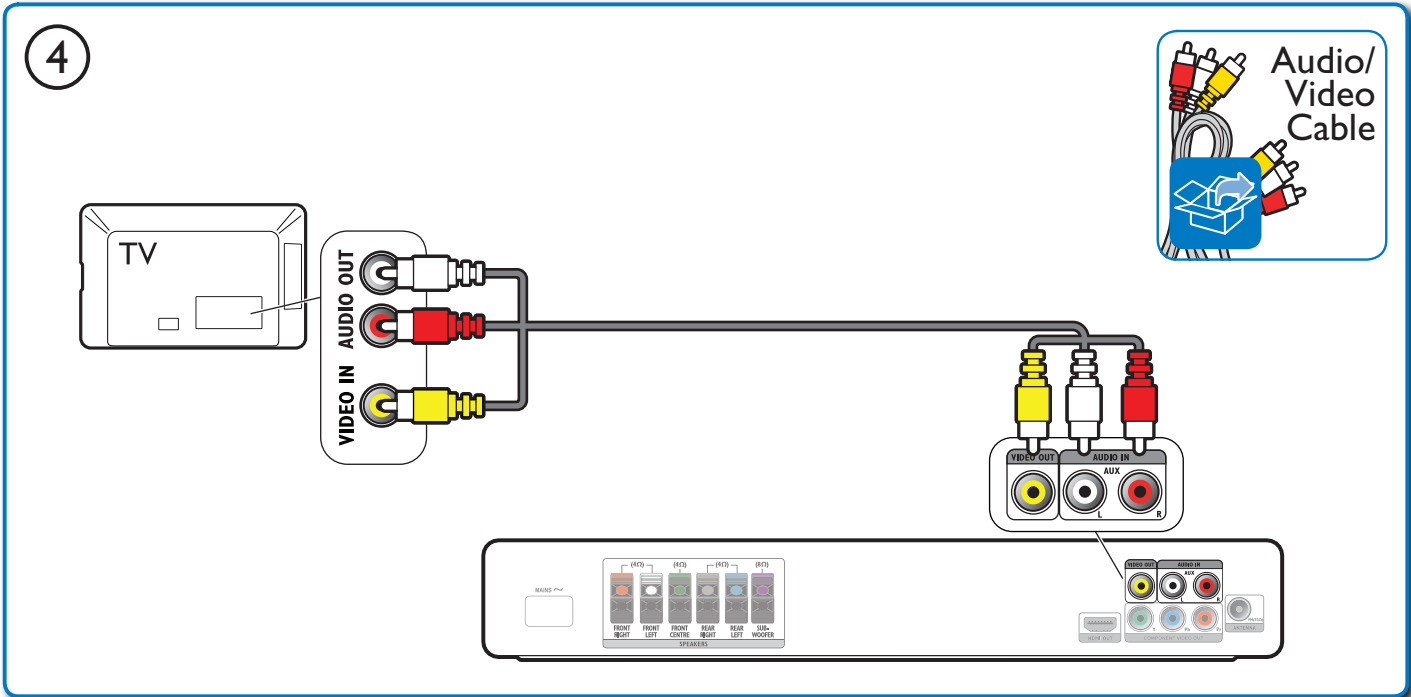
4

Audio/
Video
Cable

TV

AUDIO OUT

VIDEO IN

VIDEO OUT

AUDIO IN

AUX

L

R

MAINS ~

(4Ω) (4Ω) (4Ω) (8Ω)

FRONT RIGHT

FRONT LEFT

FRONT CENTRE

REAR RIGHT

REAR LEFT

SUB-WOOFER

SPEAKERS

VIDEO OUT

AUDIO IN

AUX

HDMI OUT

COMPONENT VIDEO OUT

ANTENNA